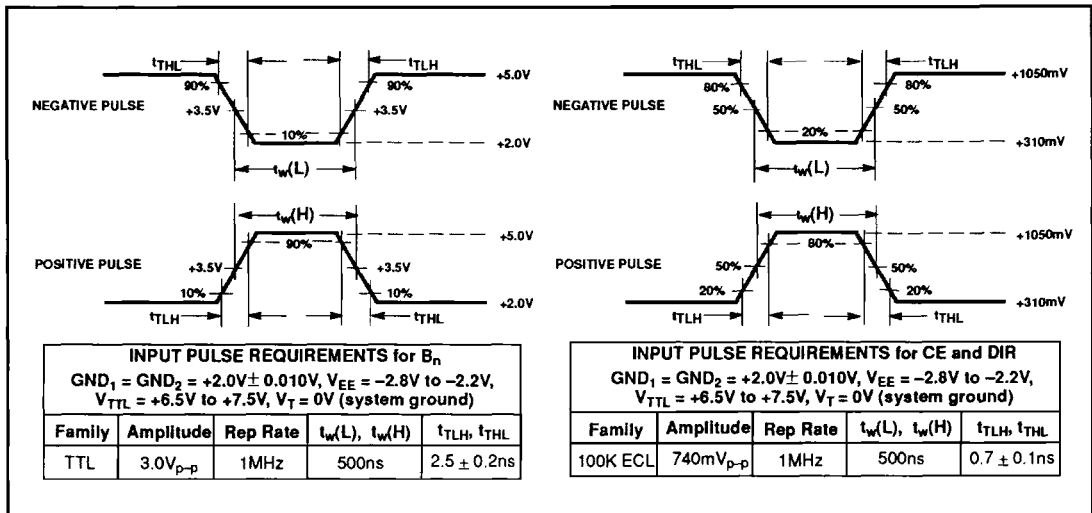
$t_{THL}$ $t_{TLH}$
90% 90% +5.0V
NEGATIVE PULSE +3.5V +3.5V
10% +2.0V
$t_w(L)$

$t_w(H)$
90% +5.0V
POSITIVE PULSE +3.5V +3.5V
10% 10% +2.0V
$t_{TLH}$ $t_{THL}$

| INPUT PULSE REQUIREMENTS for $B_n$ | | | | |
|---|---|---|---|---|
| $GND_1 = GND_2 = +2.0V \pm 0.010V$, $V_{EE} = -2.8V$ to $-2.2V$, $V_{TTL} = +6.5V$ to $+7.5V$, $V_T = 0V$ (system ground) | | | | |
| Family | Amplitude | Rep Rate | $t_w(L)$, $t_w(H)$ | $t_{TLH}$, $t_{THL}$ |
| TTL | $3.0V_{p-p}$ | 1MHz | 500ns | $2.5 \pm 0.2$ns |

$t_{THL}$ $t_{TLH}$
80% 80% +1050mV
NEGATIVE PULSE 50% 50%
20% +310mV
$t_w(L)$

$t_w(H)$
80% +1050mV
POSITIVE PULSE 50% 50%
20% 20% +310mV
$t_{TLH}$ $t_{THL}$

| INPUT PULSE REQUIREMENTS for CE and DIR | | | | |
|---|---|---|---|---|
| $GND_1 = GND_2 = +2.0V \pm 0.010V$, $V_{EE} = -2.8V$ to $-2.2V$, $V_{TTL} = +6.5V$ to $+7.5V$, $V_T = 0V$ (system ground) | | | | |
| Family | Amplitude | Rep Rate | $t_w(L)$, $t_w(H)$ | $t_{TLH}$, $t_{THL}$ |
| 100K ECL | $740mV_{p-p}$ | 1MHz | 500ns | $0.7 \pm 0.1$ns |